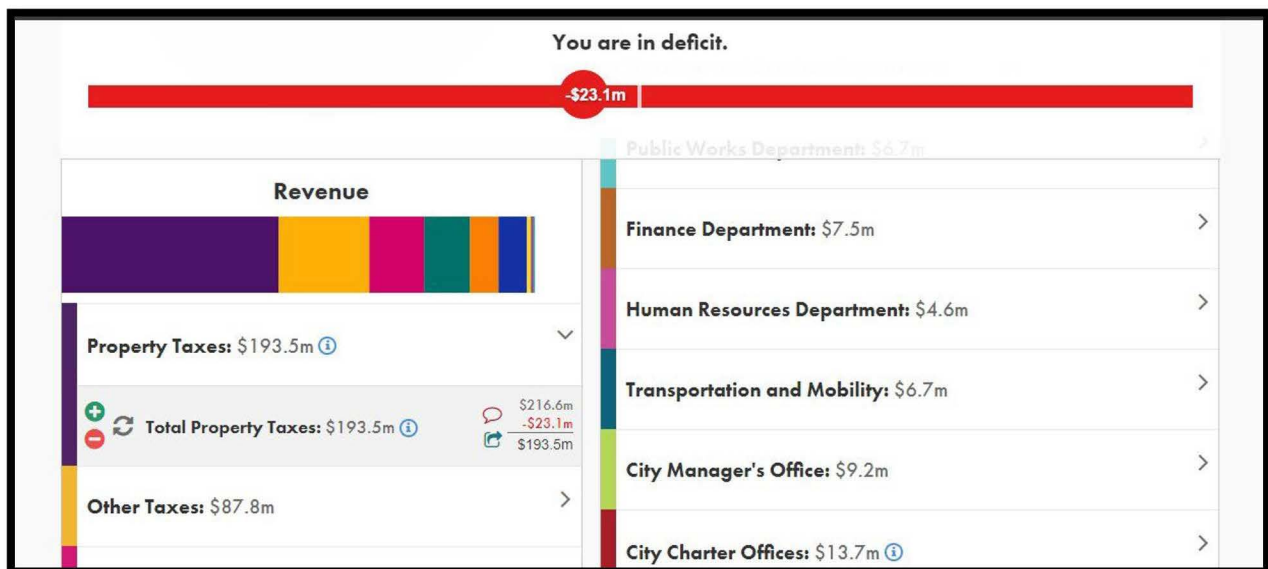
You are in deficit.

-$23.1m

Revenue

Property Taxes: $193.5m ⓘ

Total Property Taxes: $193.5m ⓘ

$216.6m
-$23.1m
$193.5m

Other Taxes: $87.8m

Public Works Department: $6.7m

Finance Department: $7.5m

Human Resources Department: $4.6m

Transportation and Mobility: $6.7m

City Manager's Office: $9.2m

City Charter Offices: $13.7m ⓘ